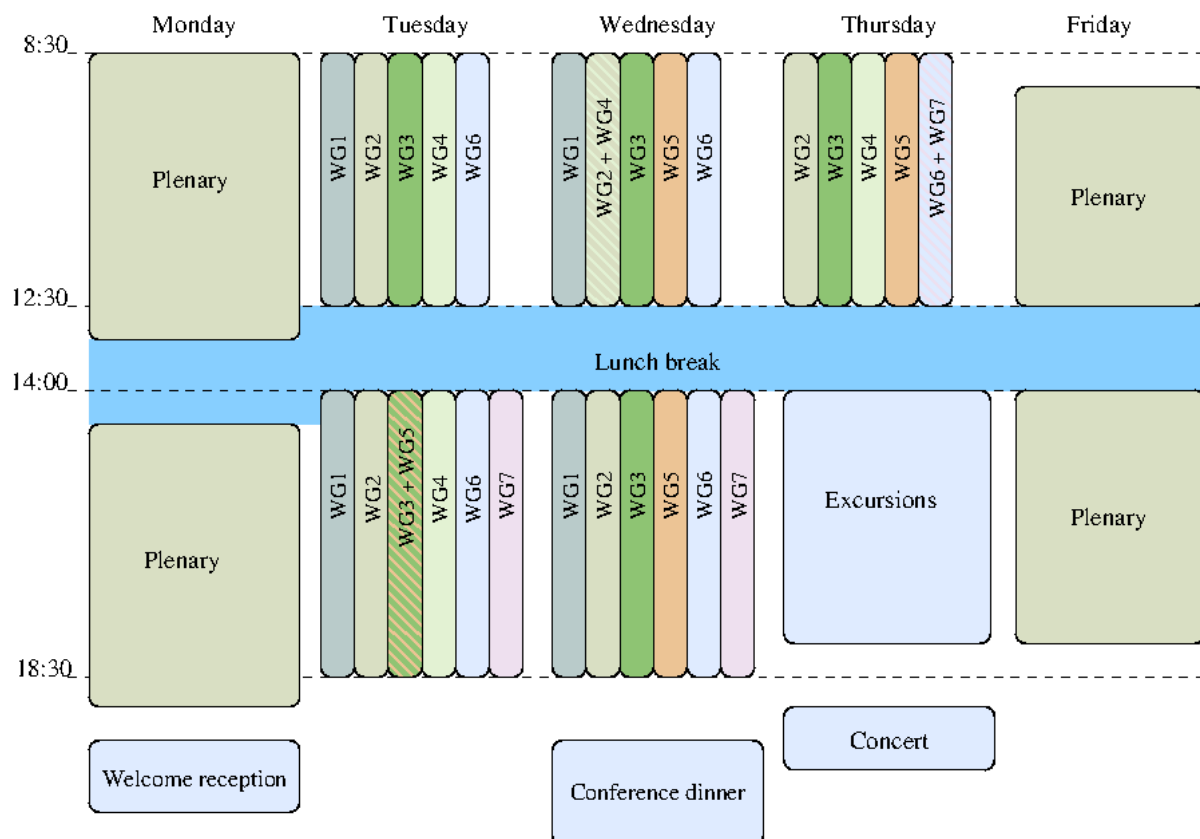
Monday Tuesday Wednesday Thursday Friday

8:30

Plenary

WG1 WG2 WG3 WG4 WG6

WG1 WG2 + WG4 WG3 WG5 WG6

WG2 WG3 WG4 WG5 WG6 + WG7

Plenary

12:30

Lunch break

14:00

Plenary

WG1 WG2 WG3 + WG5 WG4 WG6 WG7

WG1 WG2 WG3 WG5 WG6 WG7

Excursions

Plenary

18:30

Welcome reception

Conference dinner

Concert